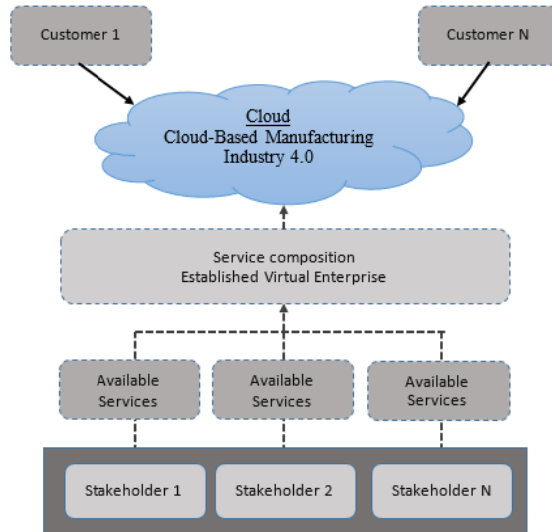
Customer 1

Customer N

Cloud
Cloud-Based Manufacturing
Industry 4.0

Service composition
Established Virtual Enterprise

Available Services

Available Services

Available Services

Stakeholder 1

Stakeholder 2

Stakeholder N